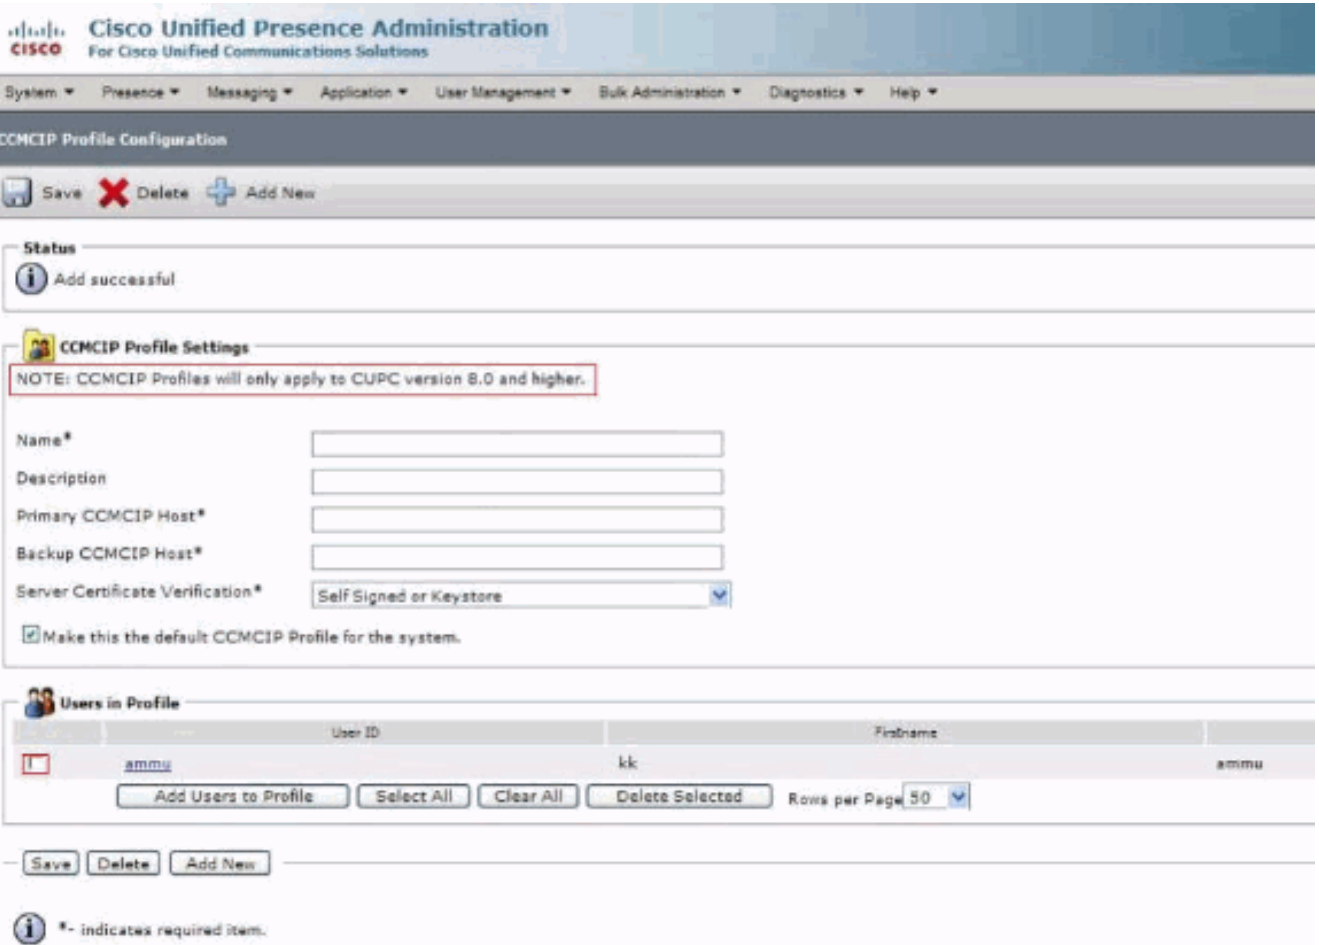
cisco Cisco Unified Presence Administration
For Cisco Unified Communications Solutions

System ▾ Presence ▾ Messaging ▾ Application ▾ User Management ▾ Bulk Administration ▾ Diagnostics ▾ Help ▾

CCMCIP Profile Configuration

Save Delete Add New

Status
Add successful

CCMCIP Profile Settings
NOTE: CCMCIP Profiles will only apply to CUPC version 8.0 and higher.

Name*
Description
Primary CCMCIP Host*
Backup CCMCIP Host*
Server Certificate Verification* Self Signed or Keystore

Make this the default CCMCIP Profile for the system.

Users in Profile

| | User ID | Firstname | |
|---|---|---|---|
| | ammu | kk | ammu |

Add Users to Profile Select All Clear All Delete Selected Rows per Page 50

Save Delete Add New

*- indicates required item.